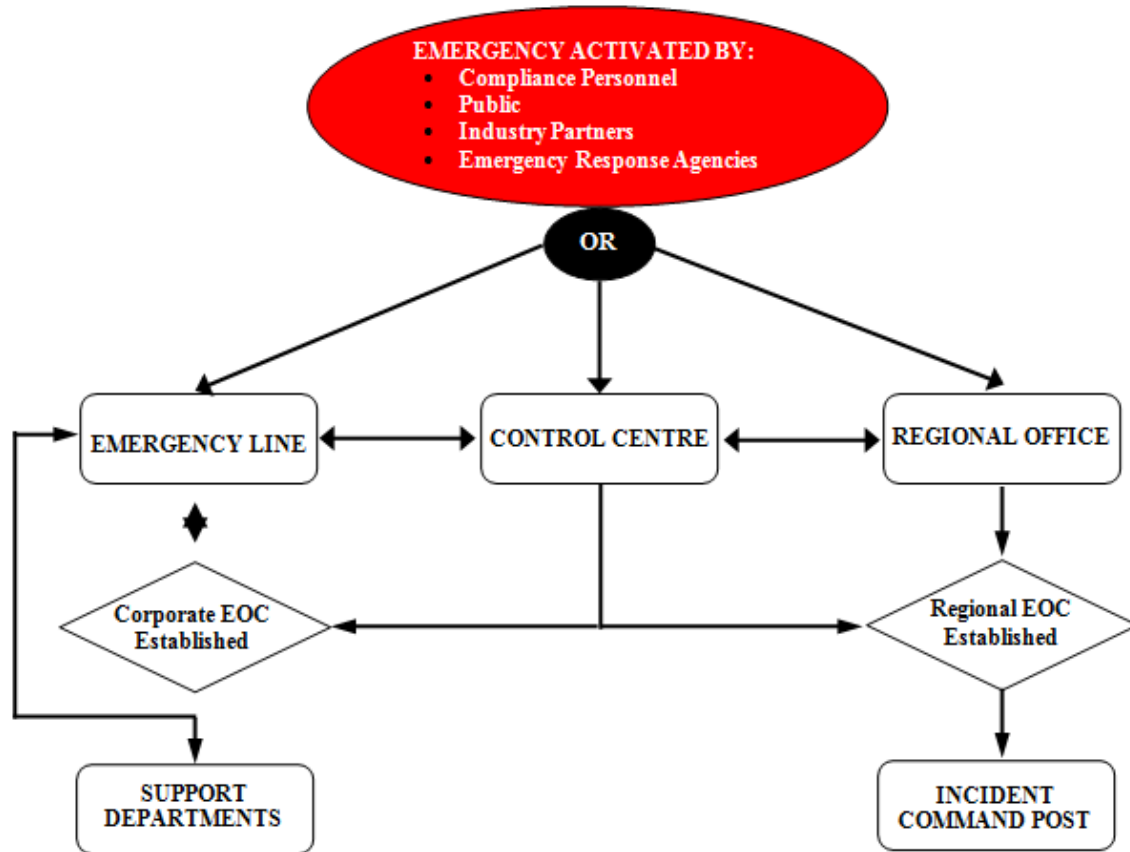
EMERGENCY ACTIVATED BY:
- Compliance Personnel
- Public
- Industry Partners
- Emergency Response Agencies

OR

EMERGENCY LINE

CONTROL CENTRE

REGIONAL OFFICE

Corporate EOC Established

Regional EOC Established

SUPPORT DEPARTMENTS

INCIDENT COMMAND POST